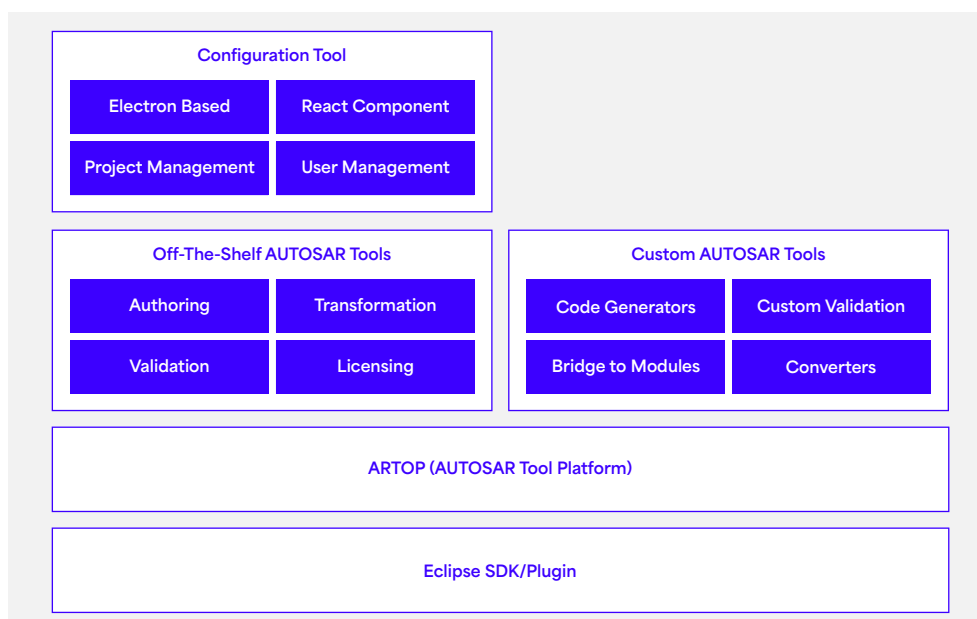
Configuration Tool

Electron Based

React Component

Project Management

User Management

Off-The-Shelf AUTOSAR Tools

Authoring

Transformation

Validation

Licensing

Custom AUTOSAR Tools

Code Generators

Custom Validation

Bridge to Modules

Converters

ARTOP (AUTOSAR Tool Platform)

Eclipse SDK/Plugin